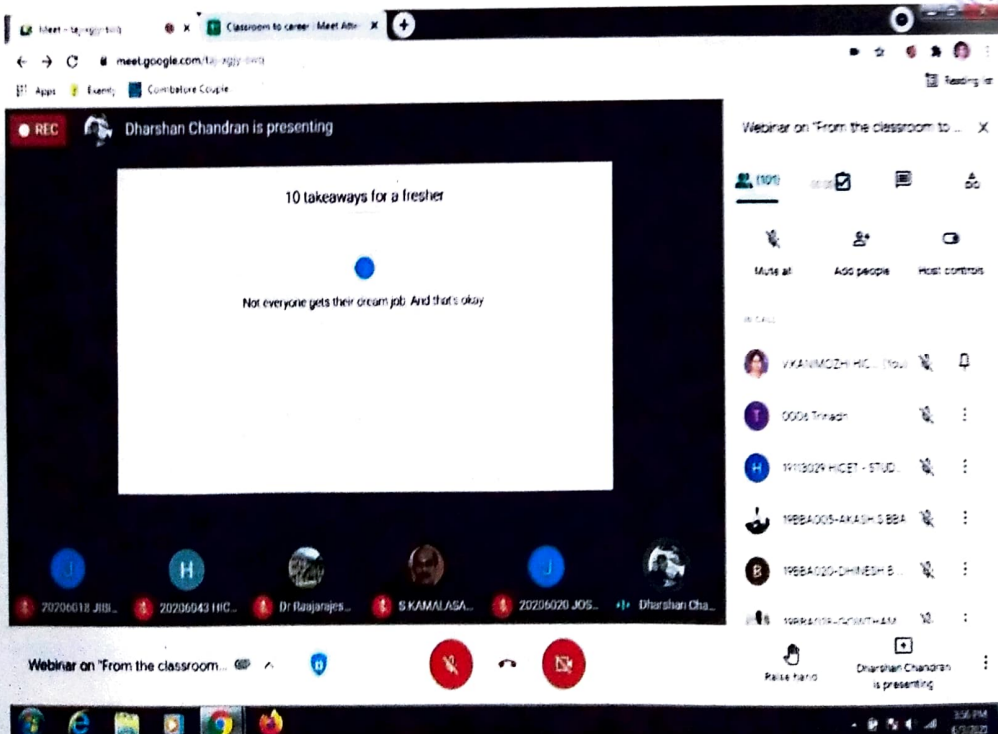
Meet - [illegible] × Classroom to career : Meet Atte ×

meet.google.com/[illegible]

Apps Events Coimbatore Couple

Reading list

REC Dharshan Chandran is presenting

10 takeaways for a fresher

Not everyone gets their dream job. And that's okay

J 20206018 JIBI...
H 20206043 HIC...
Dr Raajarajes...
S KAMALASA...
J 20206020 JOS...
Dharshan Cha...

Webinar on "From the classroom to ... ×

(101)

Mute all
Add people
Host controls

IN CALL

VKANIMOZHI HIC... (You)
0006 Trinadh
19113029 HICET - STUD...
19BBA005-AKASH S BBA
19BBA020-DHINESH B...
19BBA019-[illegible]

Webinar on "From the classroom...

Raise hand
Dharshan Chandran is presenting

3:56 PM
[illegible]